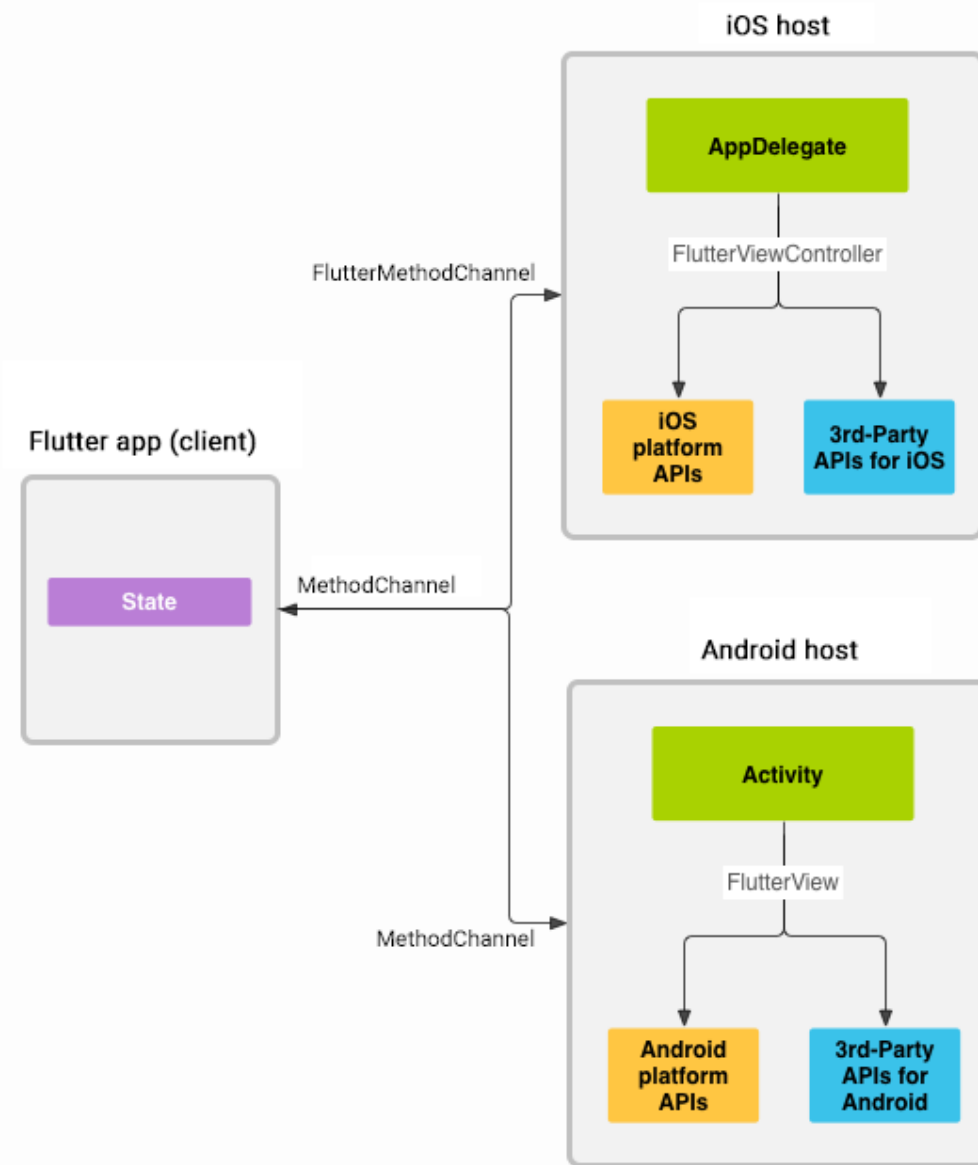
iOS host

AppDelegate

FlutterViewController

FlutterMethodChannel

iOS platform APIs

3rd-Party APIs for iOS

Flutter app (client)

State

MethodChannel

Android host

Activity

FlutterView

MethodChannel

Android platform APIs

3rd-Party APIs for Android